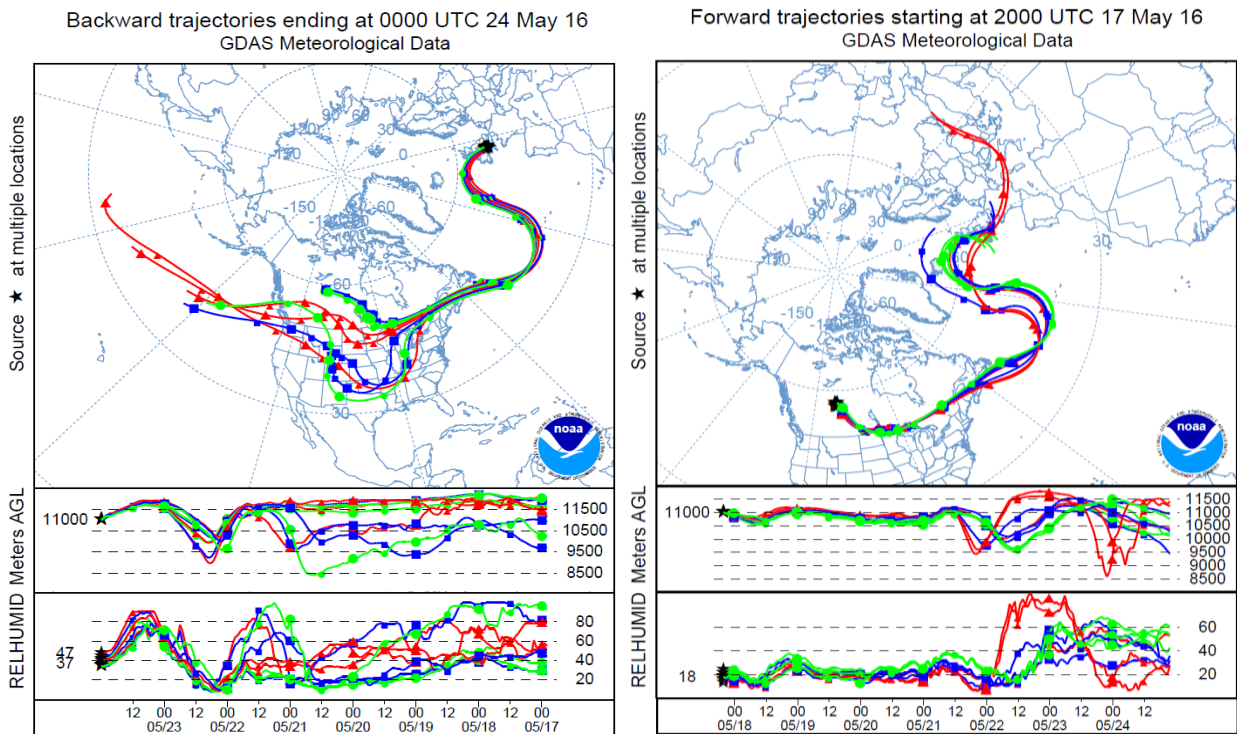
Backward trajectories ending at 0000 UTC 24 May 16
GDAS Meteorological Data

Source ★ at multiple locations

-120
-90
0
-150
-60
-30
60
30

noaa

Meters AGL
11000
11500
10500
9500
8500

RELHUMID
47
37
80
60
40
20

12 00 05/23 12 00 05/22 12 00 05/21 12 00 05/20 12 00 05/19 12 00 05/18 12 00 05/17

Forward trajectories starting at 2000 UTC 17 May 16
GDAS Meteorological Data

Source ★ at multiple locations

90
120
150
0
30
-150
-60

noaa

Meters AGL
11000
11500
11000
10500
10000
9500
9000
8500

RELHUMID
18
60
40
20

00 12 05/18 00 12 05/19 00 12 05/20 00 12 05/21 00 12 05/22 00 12 05/23 00 12 05/24